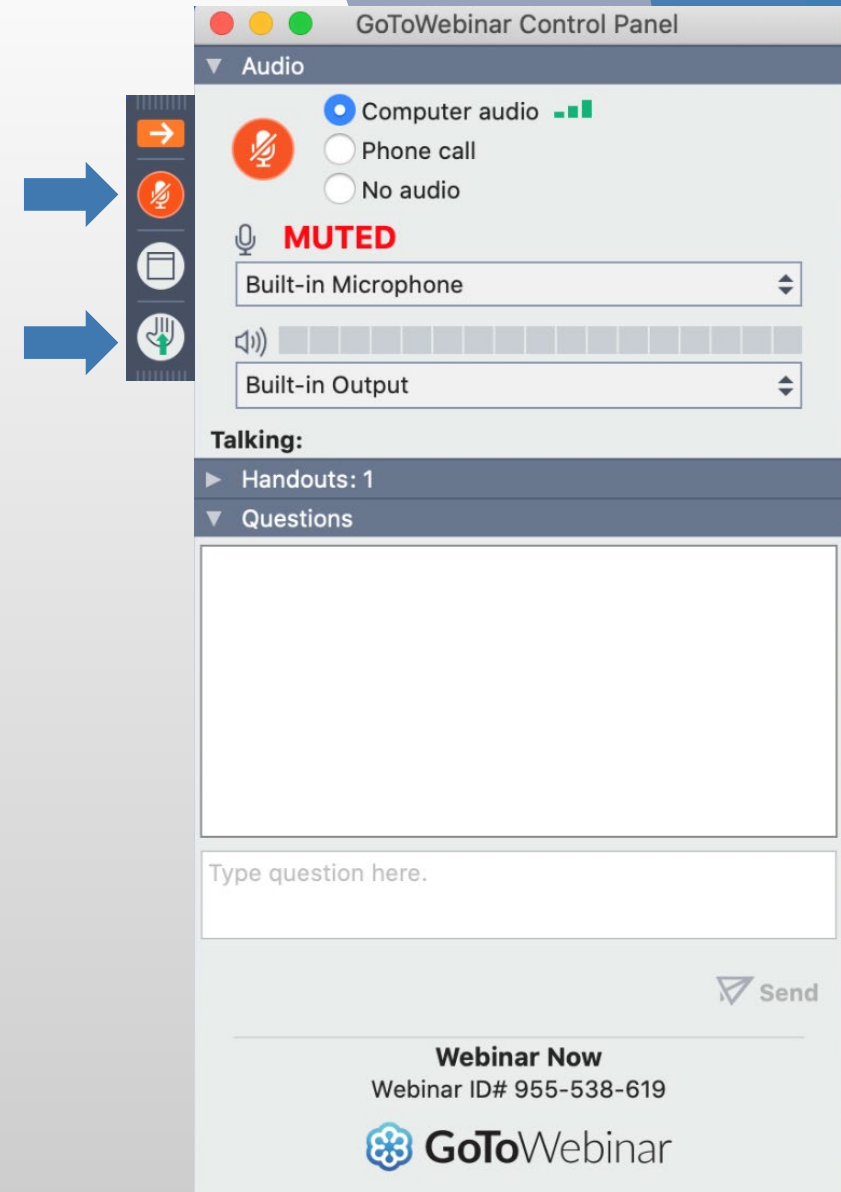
GoToWebinar Control Panel

Audio

Computer audio

Phone call

No audio

MUTED

Built-in Microphone

Built-in Output

Talking:

Handouts: 1

Questions

Type question here.

Send

Webinar Now

Webinar ID# 955-538-619

GoToWebinar